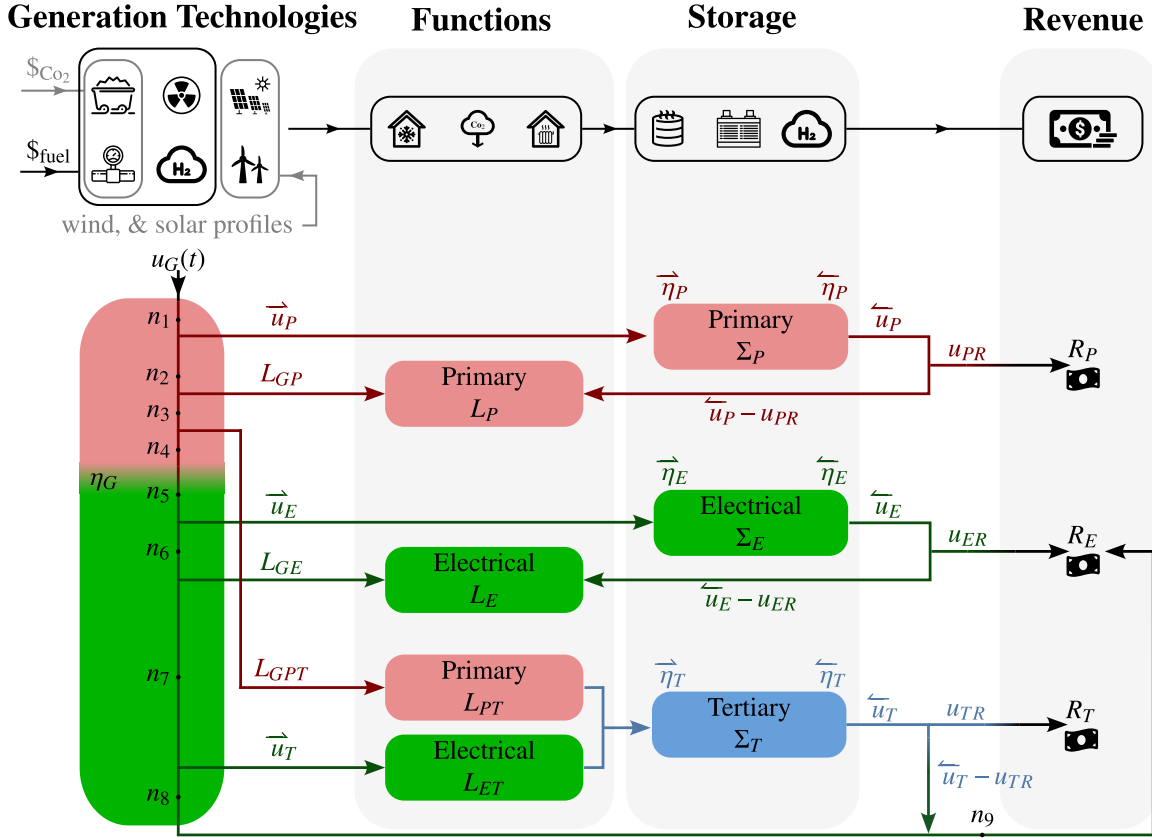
Generation Technologies

Functions

Storage

Revenue

$\$_{Co_2}$

$\$_{fuel}$

Co₂

H₂

H₂

wind, & solar profiles

$u_G(t)$

$n_1$
$n_2$
$n_3$
$n_4$
$\eta_G$
$n_5$
$n_6$
$n_7$
$n_8$

$\overrightarrow{u}_P$

$L_{GP}$

$\overrightarrow{\eta}_P$ $\overleftarrow{\eta}_P$

Primary
$\Sigma_P$

$\overleftarrow{u}_P$

$u_{PR}$

$R_P$

Primary
$L_P$

$\overleftarrow{u}_P - u_{PR}$

$\overrightarrow{u}_E$

$\overrightarrow{\eta}_E$ $\overleftarrow{\eta}_E$

Electrical
$\Sigma_E$

$\overleftarrow{u}_E$

$u_{ER}$

$R_E$

$L_{GE}$

Electrical
$L_E$

$\overleftarrow{u}_E - u_{ER}$

$L_{GPT}$

Primary
$L_{PT}$

$\overrightarrow{\eta}_T$ $\overleftarrow{\eta}_T$

Tertiary
$\Sigma_T$

$\overleftarrow{u}_T$

$u_{TR}$

$R_T$

$\overrightarrow{u}_T$

Electrical
$L_{ET}$

$\overleftarrow{u}_T - u_{TR}$

$n_9$